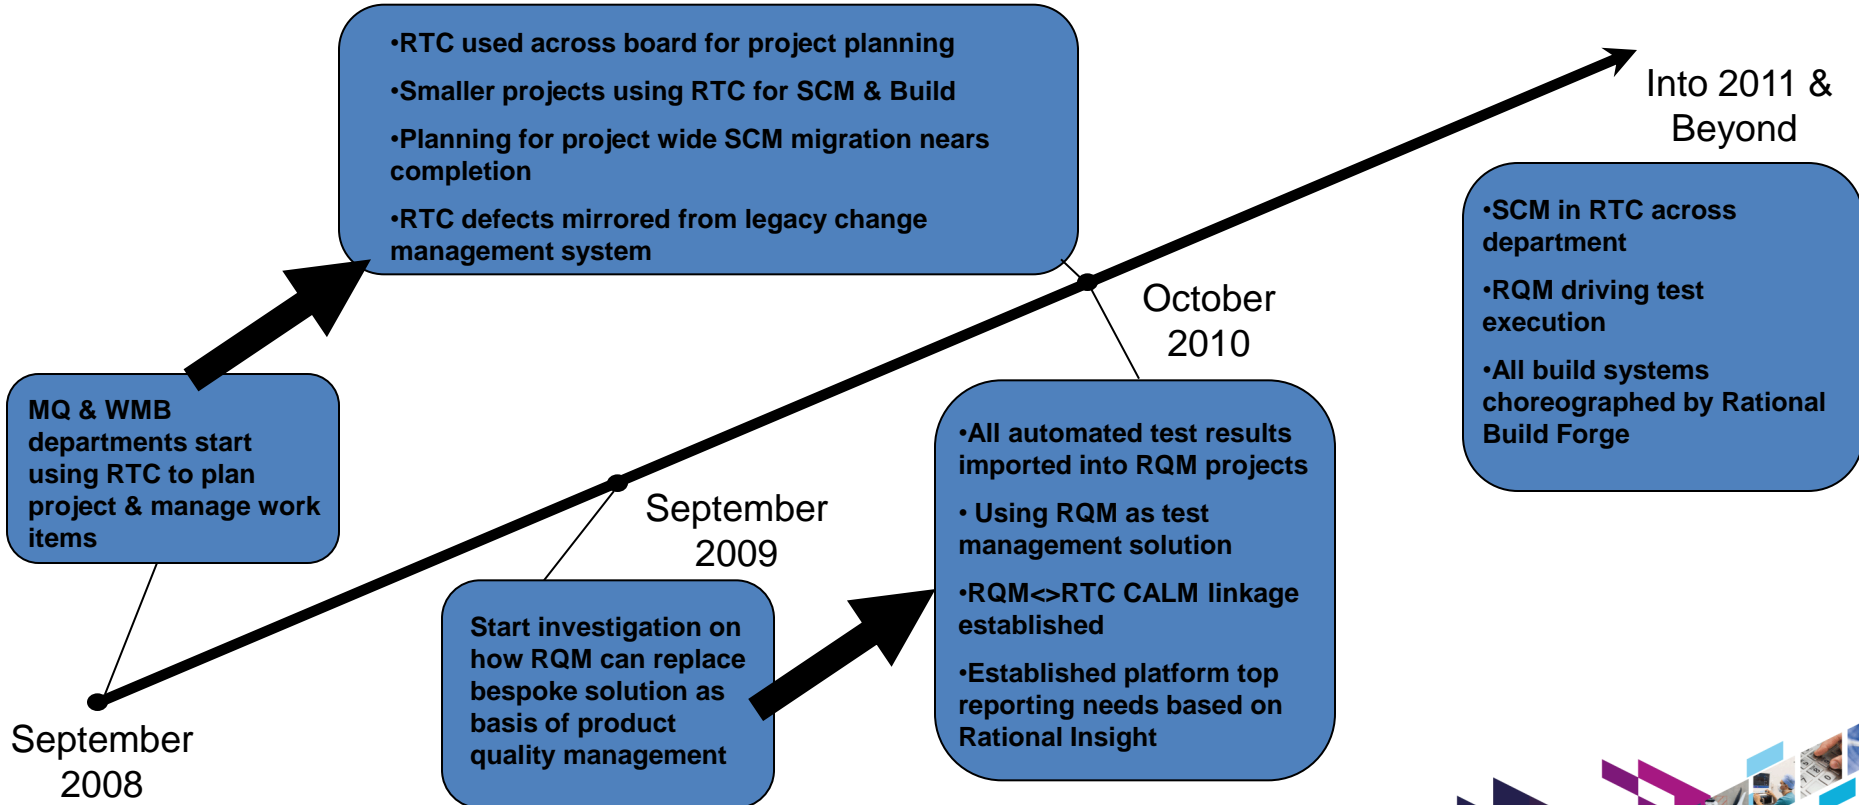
•RTC used across board for project planning

•Smaller projects using RTC for SCM & Build

•Planning for project wide SCM migration nears completion

•RTC defects mirrored from legacy change management system

Into 2011 & Beyond

•SCM in RTC across department

•RQM driving test execution

•All build systems choreographed by Rational Build Forge

October 2010

MQ & WMB departments start using RTC to plan project & manage work items

•All automated test results imported into RQM projects

• Using RQM as test management solution

•RQM<>RTC CALM linkage established

•Established platform top reporting needs based on Rational Insight

September 2009

Start investigation on how RQM can replace bespoke solution as basis of product quality management

September 2008